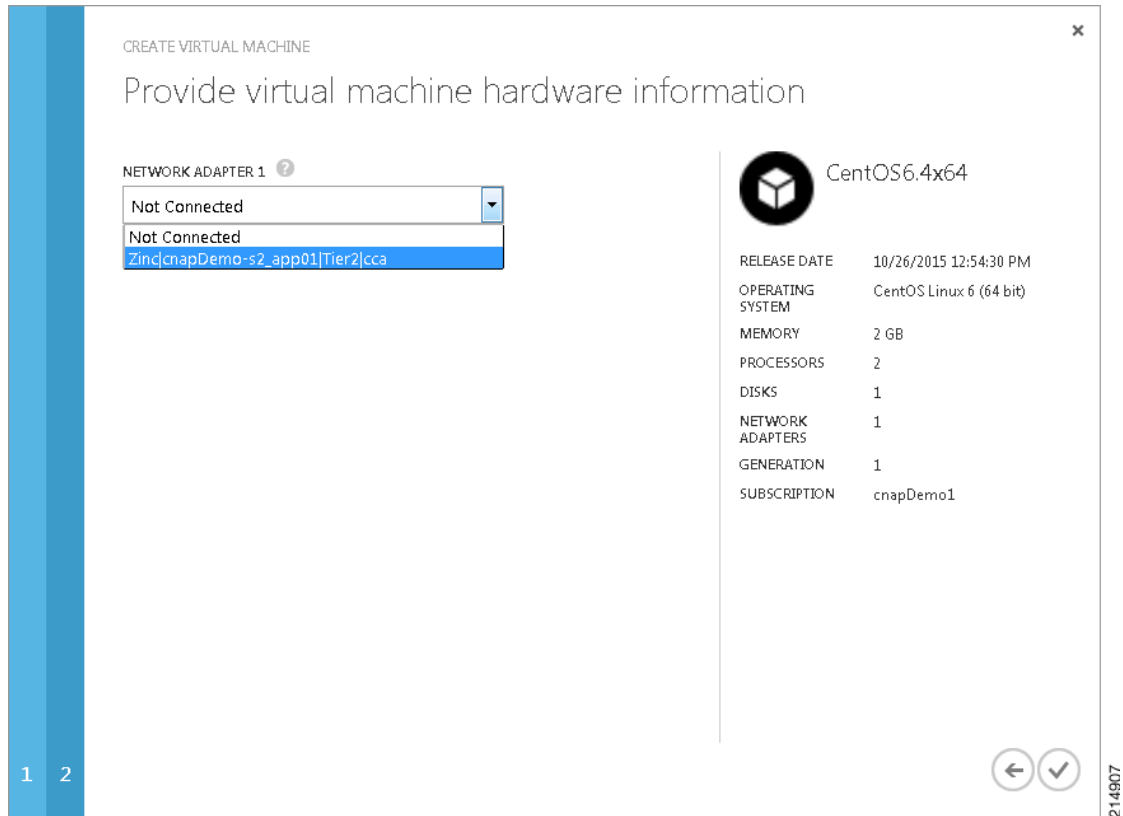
CREATE VIRTUAL MACHINE

Provide virtual machine hardware information

NETWORK ADAPTER 1

Not Connected

Not Connected
Zinc|cnapDemo-s2_app01|Tier2|cca

CentOS6.4x64

| RELEASE DATE | 10/26/2015 12:54:30 PM |
|---|---|
| OPERATING SYSTEM | CentOS Linux 6 (64 bit) |
| MEMORY | 2 GB |
| PROCESSORS | 2 |
| DISKS | 1 |
| NETWORK ADAPTERS | 1 |
| GENERATION | 1 |
| SUBSCRIPTION | cnapDemo1 |

1 2

214907